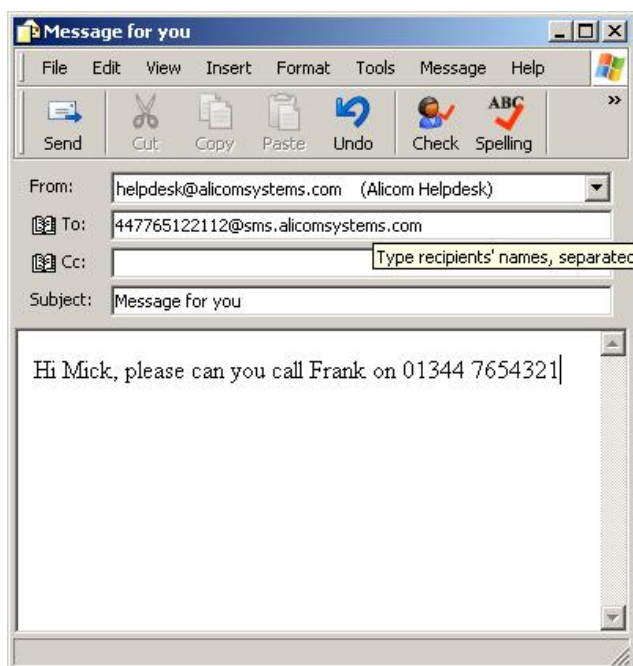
Message for you

File Edit View Insert Format Tools Message Help

Send Cut Copy Paste Undo Check Spelling

From: helpdesk@alicomsystems.com (Alicom Helpdesk)

To: 447765122112@sms.alicomsystems.com

Cc:

Type recipients' names, separated

Subject: Message for you

Hi Mick, please can you call Frank on 01344 7654321